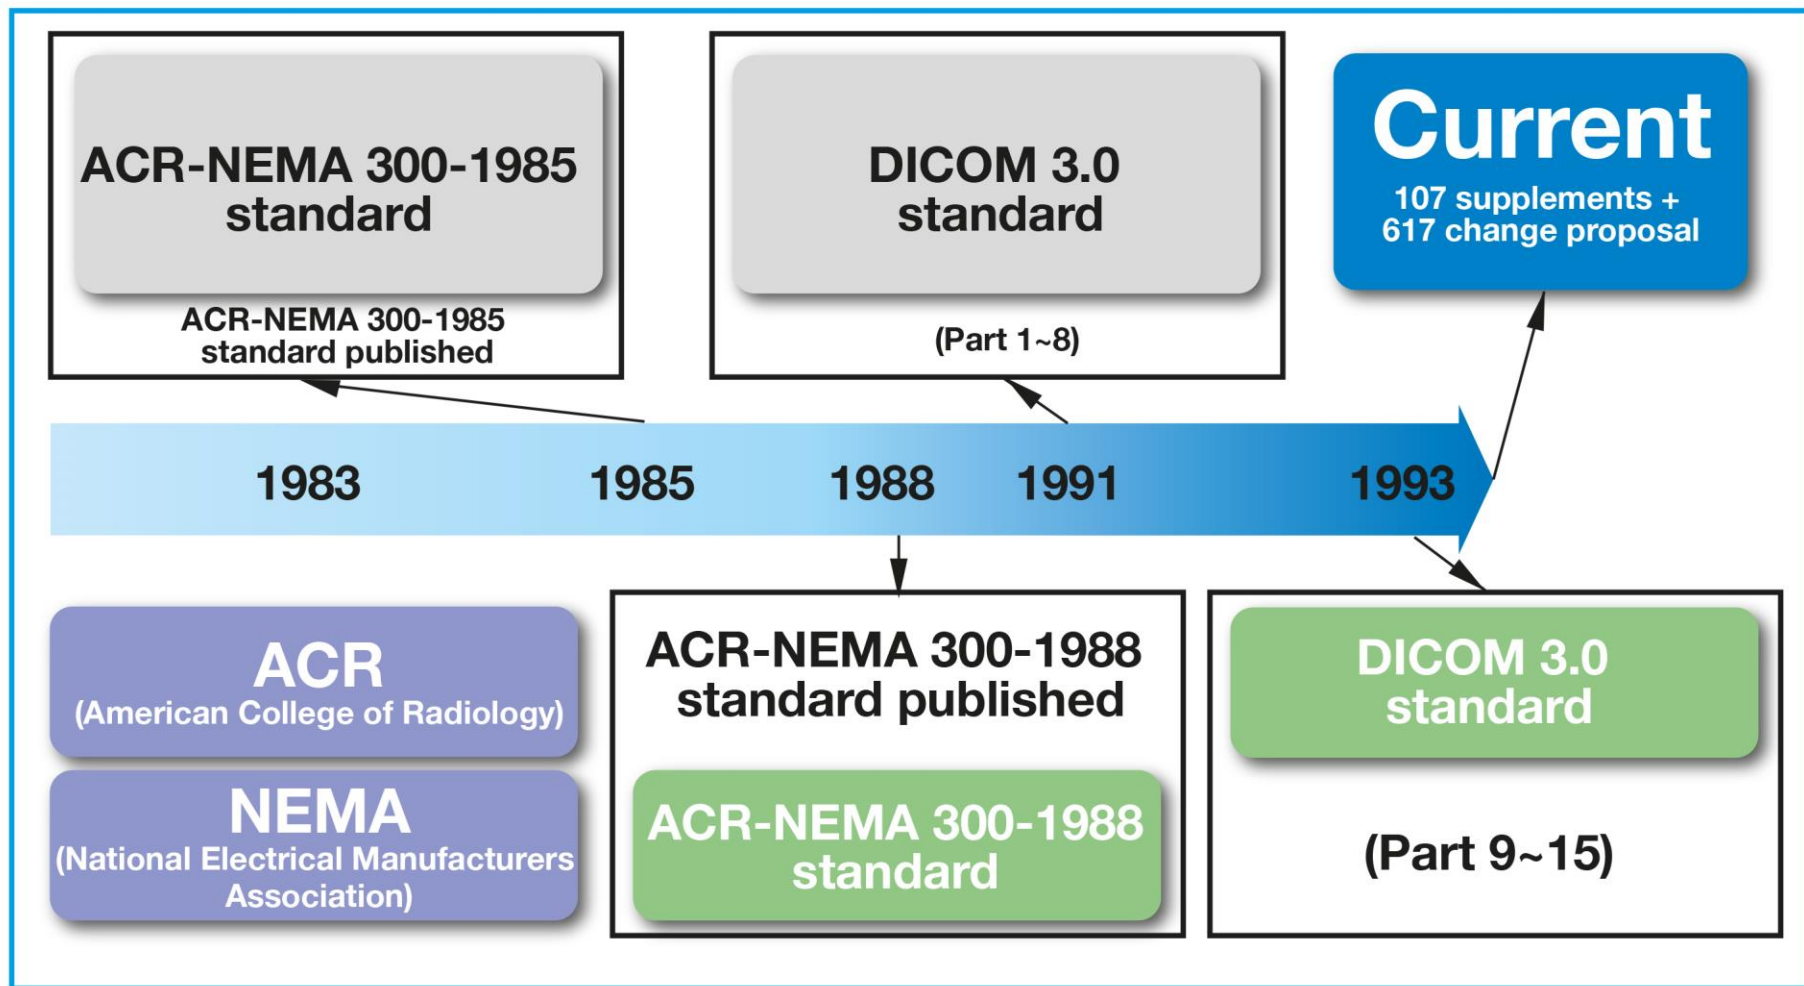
ACR-NEMA 300-1985 standard

ACR-NEMA 300-1985 standard published

DICOM 3.0 standard

(Part 1~8)

Current

107 supplements + 617 change proposal

1983

1985

1988

1991

1993

ACR
(American College of Radiology)

NEMA
(National Electrical Manufacturers Association)

ACR-NEMA 300-1988 standard published

ACR-NEMA 300-1988 standard

DICOM 3.0 standard

(Part 9~15)